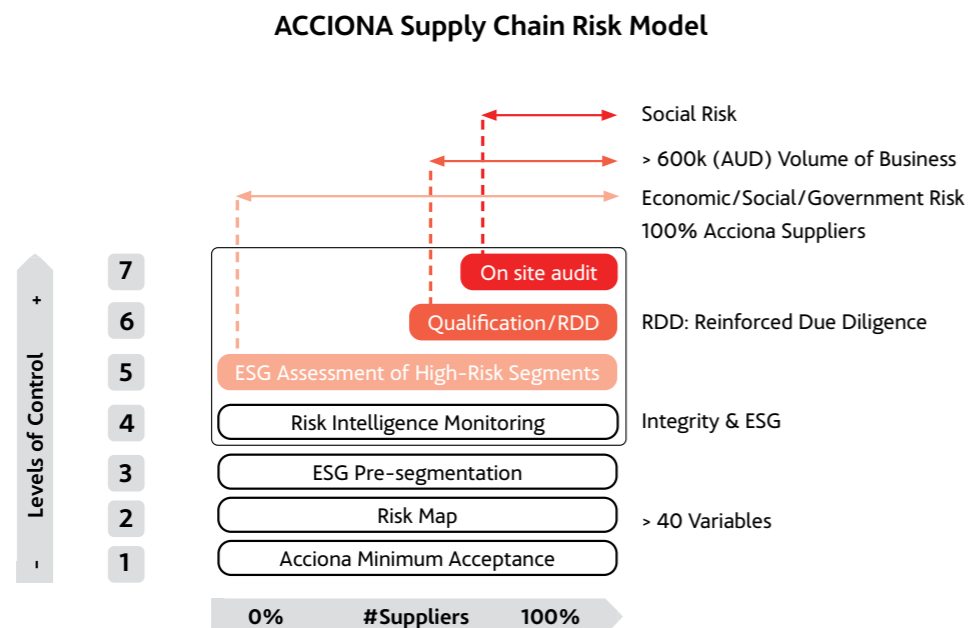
ACCIONA Supply Chain Risk Model

Social Risk

> 600k (AUD) Volume of Business

Economic/Social/Government Risk

100% Acciona Suppliers

Levels of Control

+

-

7

6

5

4

3

2

1

On site audit

Qualification/RDD

ESG Assessment of High-Risk Segments

Risk Intelligence Monitoring

ESG Pre-segmentation

Risk Map

Acciona Minimum Acceptance

RDD: Reinforced Due Diligence

Integrity & ESG

> 40 Variables

0% #Suppliers 100%